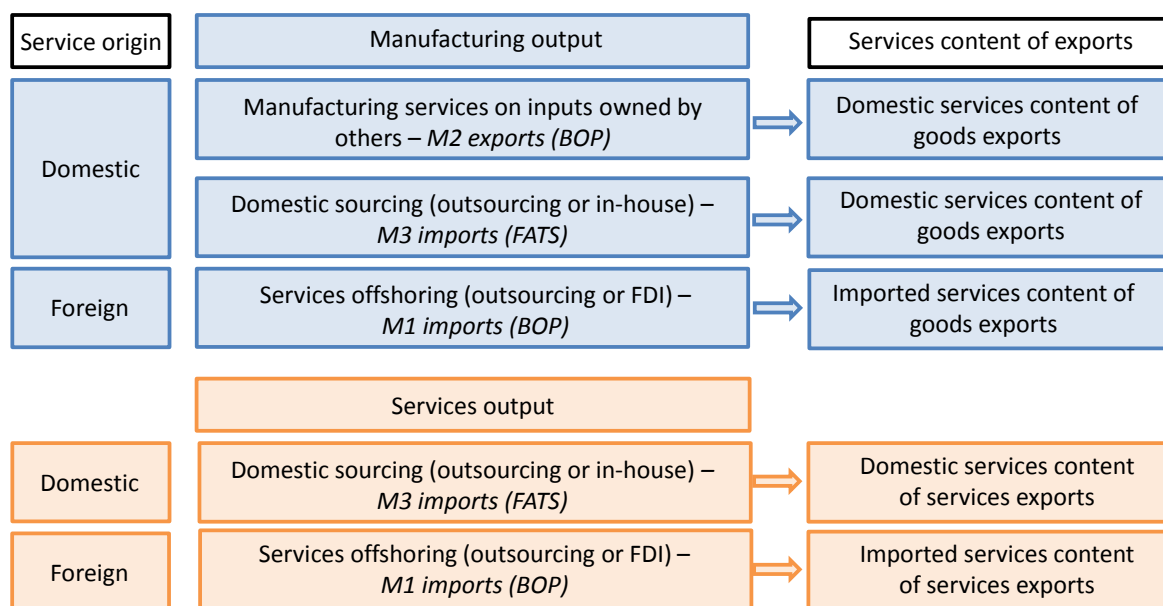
Service origin

Manufacturing output

Services content of exports

Domestic

Manufacturing services on inputs owned by others – *M2 exports (BOP)*

Domestic services content of goods exports

Domestic sourcing (outsourcing or in-house) – *M3 imports (FATS)*

Domestic services content of goods exports

Foreign

Services offshoring (outsourcing or FDI) – *M1 imports (BOP)*

Imported services content of goods exports

Services output

Domestic

Domestic sourcing (outsourcing or in-house) – *M3 imports (FATS)*

Domestic services content of services exports

Foreign

Services offshoring (outsourcing or FDI) – *M1 imports (BOP)*

Imported services content of services exports